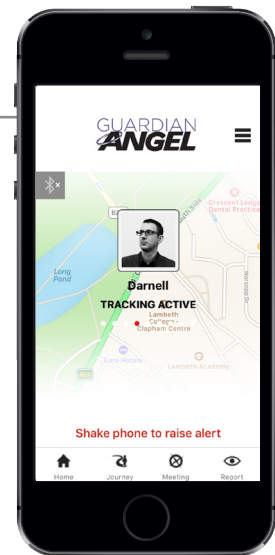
GUARDIAN ANGEL

Crescent Lodge Dental Practice

Long Pond

Darnell

TRACKING ACTIVE

Lambeth College - Clapham Centre

Euro Hotels

Lambeth Academy

Shake phone to raise alert

Home Journey Meeting Report